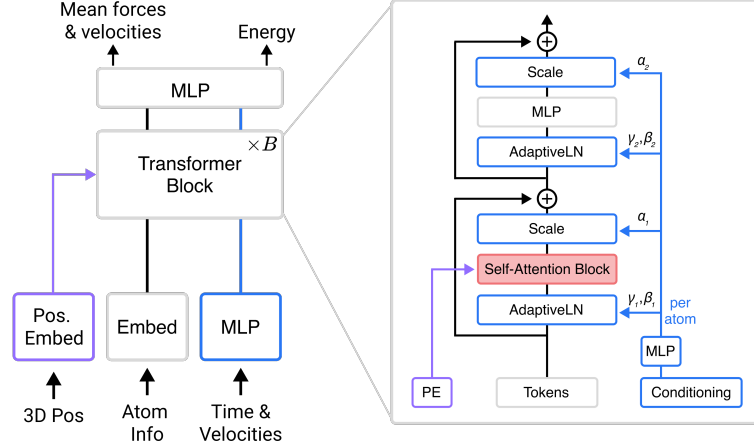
Mean forces & velocities

Energy

MLP

Transformer Block

$\times B$

Pos. Embed

Embed

MLP

3D Pos

Atom Info

Time & Velocities

Scale

$\alpha_2$

MLP

AdaptiveLN

$\gamma_2,\beta_2$

Scale

$\alpha_1$

Self-Attention Block

AdaptiveLN

$\gamma_1,\beta_1$

per atom

MLP

PE

Tokens

Conditioning